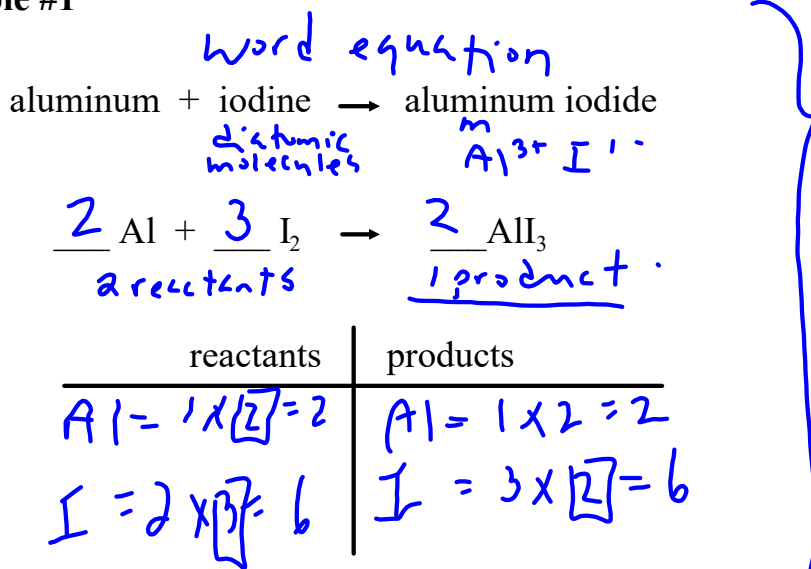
ple #1

Word equation

aluminum + iodine $\rightarrow$ aluminum iodide

diatomic molecules

m

$Al^{3+}$ $I^{1-}$

2 Al + 3 $I_2$ $\rightarrow$ 2 $AlI_3$

2 reactants

1 product.

| reactants | products |
|---|---|
| Al = 1 x [2] = 2 | Al = 1 x 2 = 2 |
| I = 2 x [3] = 6 | I = 3 x [2] = 6 |